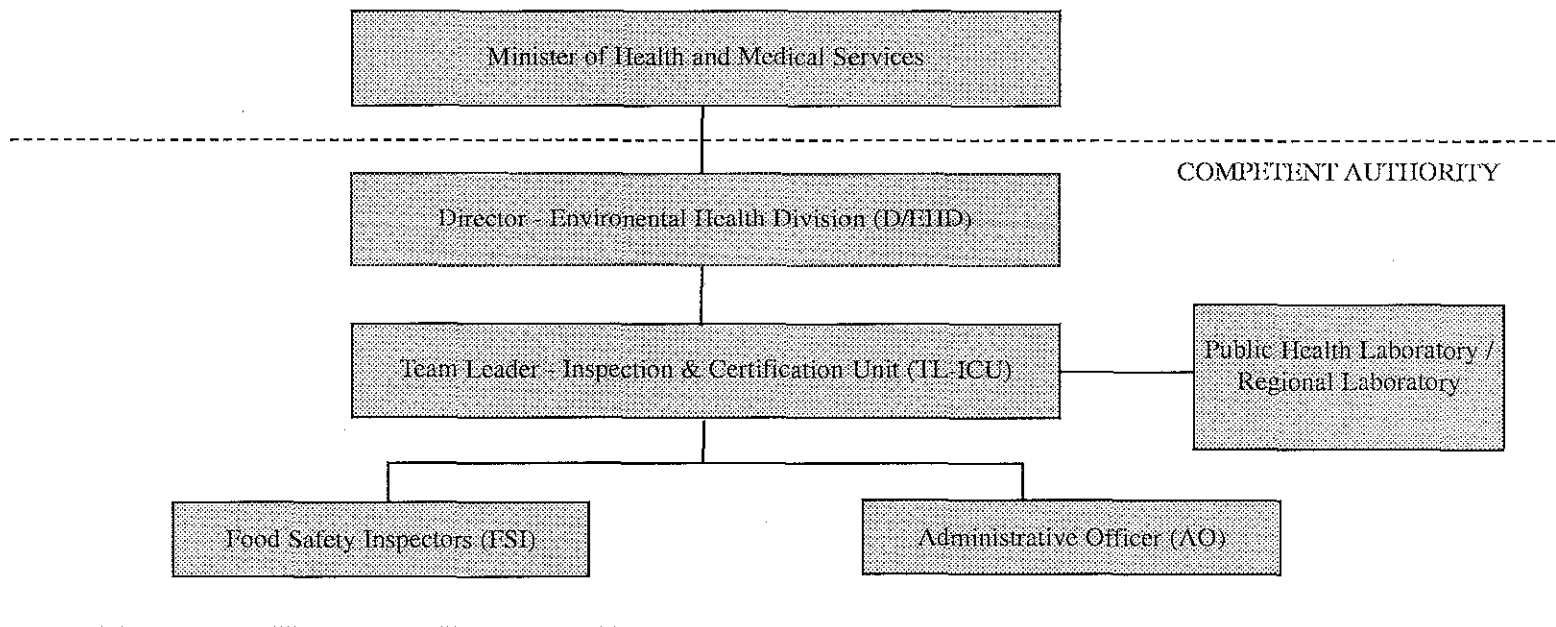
Minister of Health and Medical Services

COMPETENT AUTHORITY

Director - Environental Health Division (D/EHD)

Team Leader - Inspection & Certification Unit (TL ICU)

Public Health Laboratory / Regional Laboratory

Food Safety Inspectors (FSI)

Administrative Officer (AO)